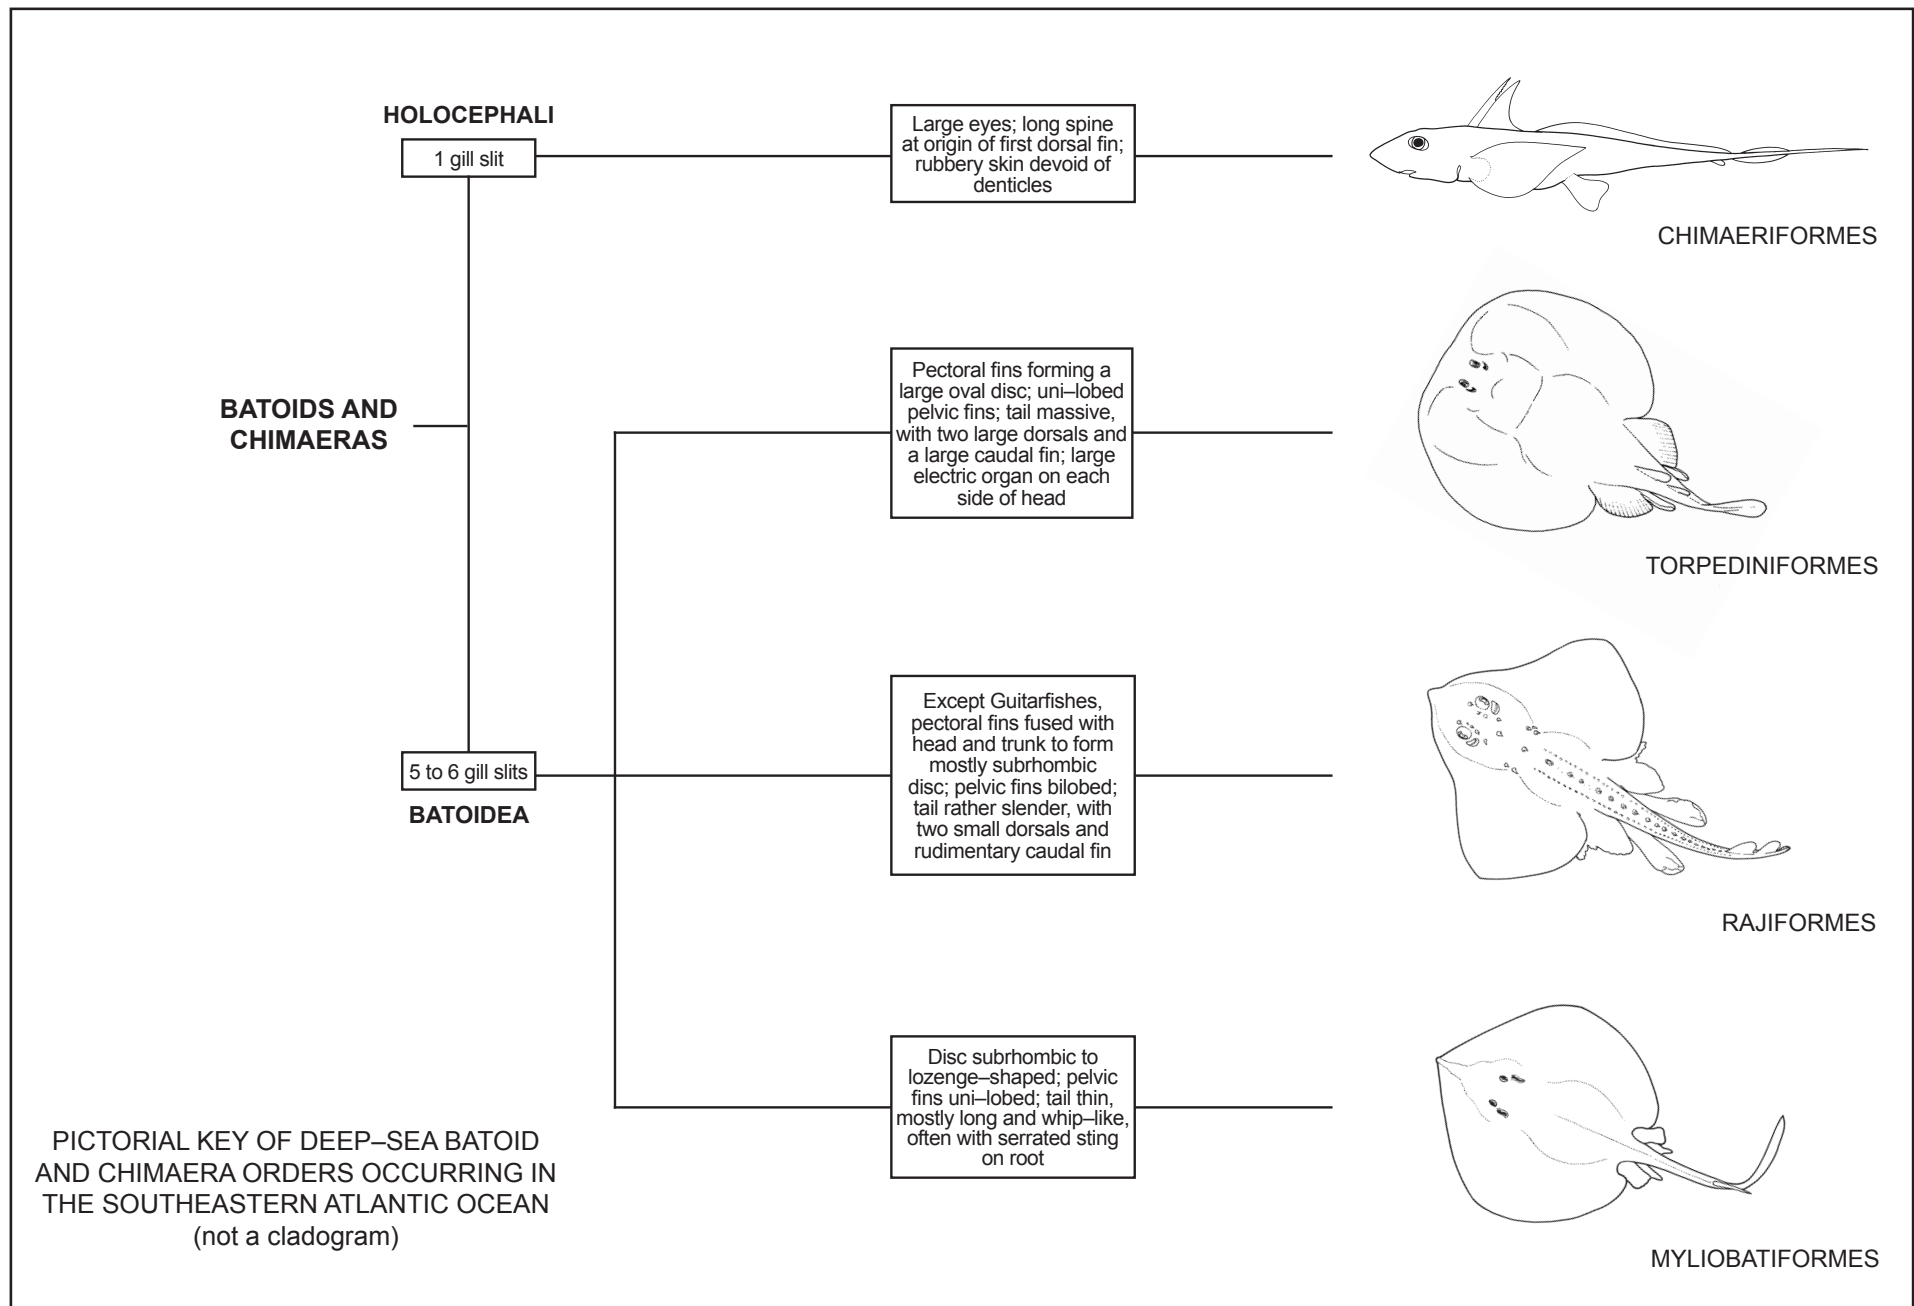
HOLOCEPHALI

1 gill slit

Large eyes; long spine at origin of first dorsal fin; rubbery skin devoid of denticles

CHIMAERIFORMES

BATOIDS AND CHIMAERAS

Pectoral fins forming a large oval disc; uni–lobed pelvic fins; tail massive, with two large dorsals and a large caudal fin; large electric organ on each side of head

TORPEDINIFORMES

5 to 6 gill slits

BATOIDEA

Except Guitarfishes, pectoral fins fused with head and trunk to form mostly subrhombic disc; pelvic fins bilobed; tail rather slender, with two small dorsals and rudimentary caudal fin

RAJIFORMES

Disc subrhombic to lozenge–shaped; pelvic fins uni–lobed; tail thin, mostly long and whip–like, often with serrated sting on root

PICTORIAL KEY OF DEEP–SEA BATOID AND CHIMAERA ORDERS OCCURRING IN THE SOUTHEASTERN ATLANTIC OCEAN (not a cladogram)

MYLIOBATIFORMES